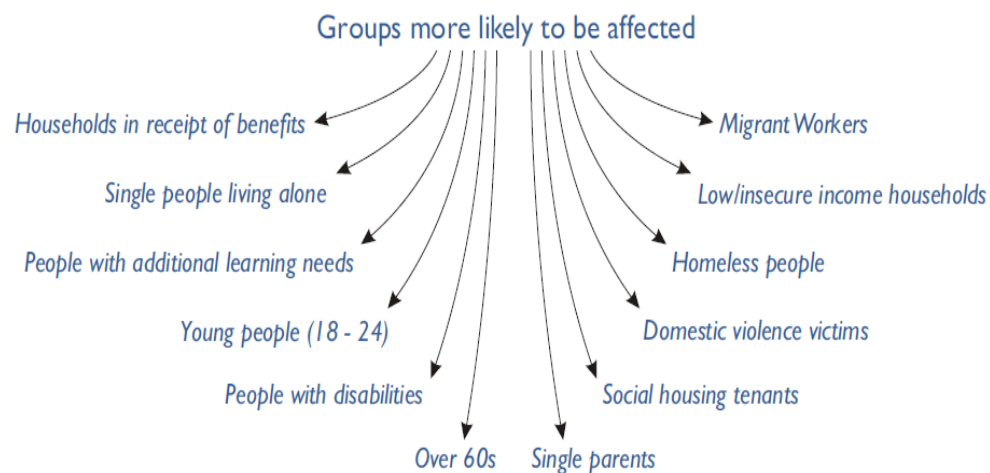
Groups more likely to be affected

Households in receipt of benefits

Single people living alone

People with additional learning needs

Young people (18 - 24)

People with disabilities

Over 60s

Single parents

Social housing tenants

Domestic violence victims

Homeless people

Low/insecure income households

Migrant Workers